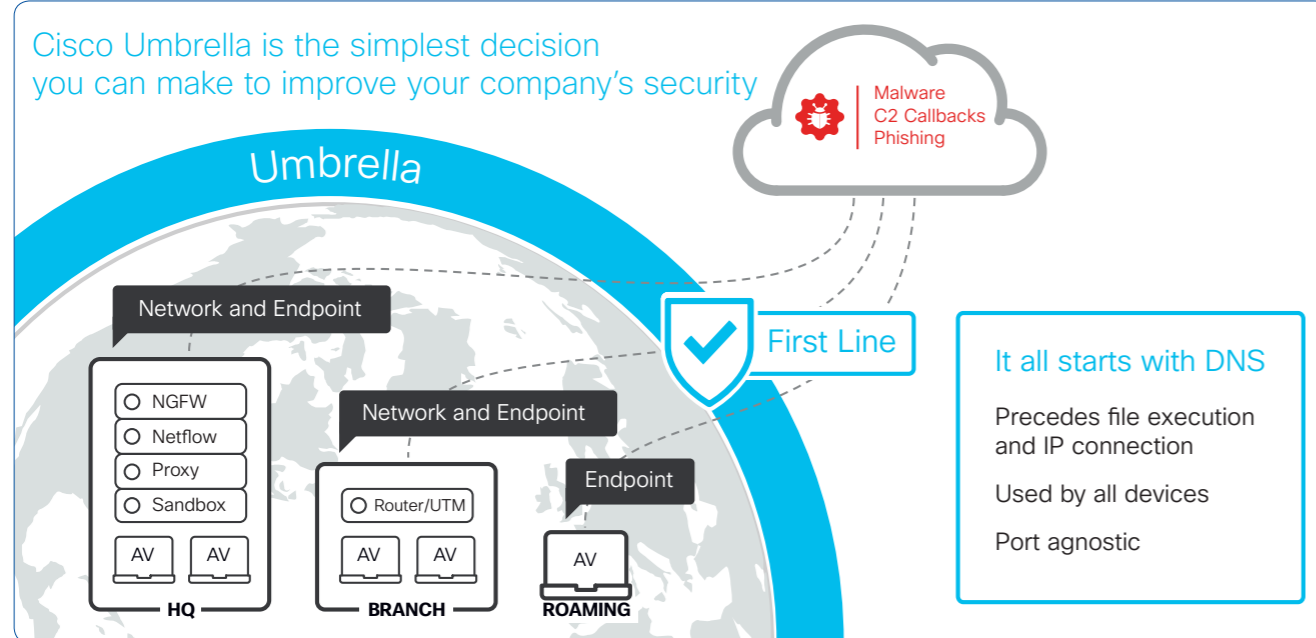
Cisco Umbrella is the simplest decision you can make to improve your company's security

Malware
C2 Callbacks
Phishing

Umbrella

Network and Endpoint

First Line

It all starts with DNS

Precedes file execution and IP connection

Used by all devices

Port agnostic

NGFW
Netflow
Proxy
Sandbox

AV AV

HQ

Network and Endpoint

Router/UTM

AV AV

BRANCH

Endpoint

AV

ROAMING